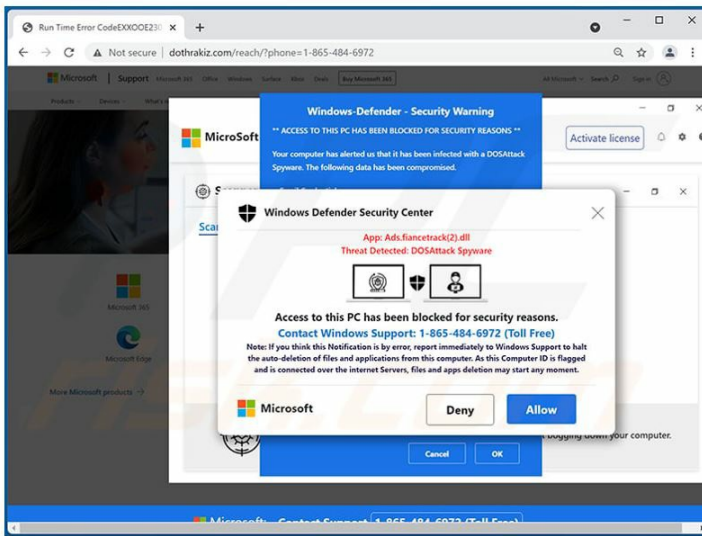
Run Time Error CodeEXXOOE23

Not secure | dothrakiz.com/reach/?phone=1-865-484-6972

Microsoft | Support Microsoft 365 Office Windows Surface Xbox Deals Buy Microsoft 365

All Microsoft Search Sign in

Products Devices What's

Microsoft 365

Microsoft Edge

More Microsoft products

Windows-Defender - Security Warning

** ACCESS TO THIS PC HAS BEEN BLOCKED FOR SECURITY REASONS **

Your computer has alerted us that it has been infected with a DOSAttack Spyware. The following data has been compromised.

Microsoft

Activate license

Scan

Windows Defender Security Center

App: Ads.fiancetrack(2).dll

Threat Detected: DOSAttack Spyware

Access to this PC has been blocked for security reasons.

Contact Windows Support: 1-865-484-6972 (Toll Free)

Note: If you think this Notification is by error, report immediately to Windows Support to halt the auto-deletion of files and applications from this computer. As this Computer ID is flagged and is connected over the internet Servers, files and apps deletion may start any moment.

Microsoft

Deny

Allow

bogging down your computer.

Cancel

OK

Microsoft Contact Support 1-865-484-6972 (Toll Free)